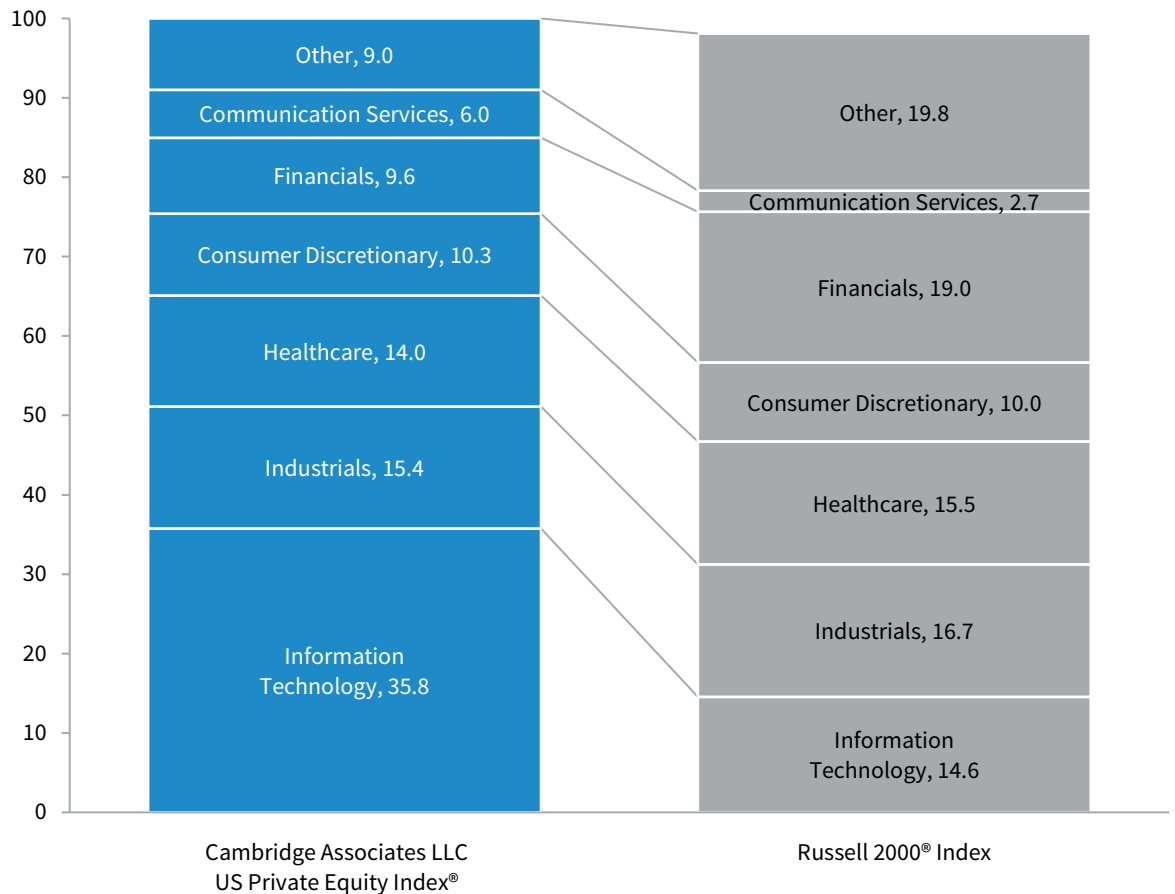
100
90
80
70
60
50
40
30
20
10
0

Other, 9.0
Communication Services, 6.0
Financials, 9.6
Consumer Discretionary, 10.3
Healthcare, 14.0
Industrials, 15.4
Information Technology, 35.8

Other, 19.8
Communication Services, 2.7
Financials, 19.0
Consumer Discretionary, 10.0
Healthcare, 15.5
Industrials, 16.7
Information Technology, 14.6

Cambridge Associates LLC US Private Equity Index®

Russell 2000® Index